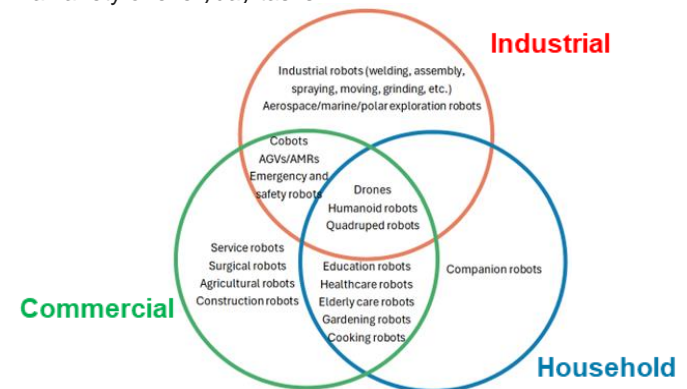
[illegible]

Industrial

Industrial robots (welding, assembly, spraying, moving, grinding, etc.)
Aerospace/marine/polar exploration robots

Cobots
AGVs/AMRs
Emergency and safety robots

Drones
Humanoid robots
Quadruped robots

Service robots
Surgical robots
Agricultural robots
Construction robots

Education robots
Healthcare robots
Elderly care robots
Gardening robots
Cooking robots

Companion robots

Commercial

Household